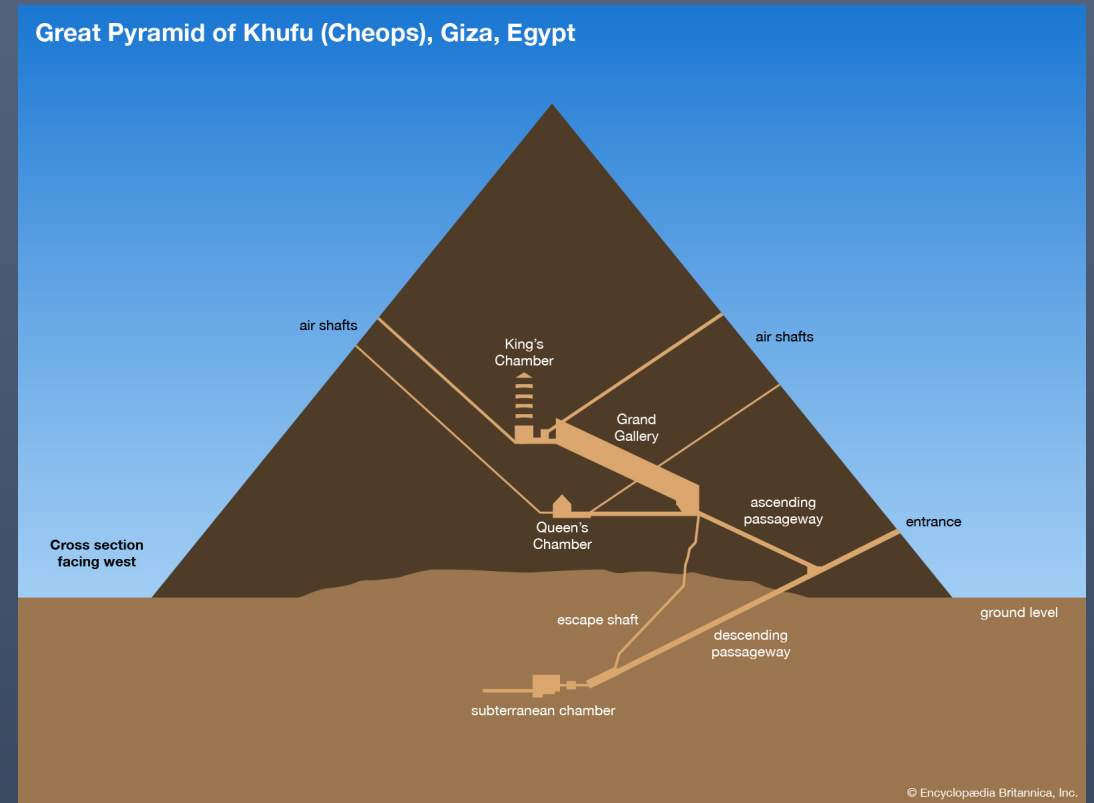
Great Pyramid of Khufu (Cheops), Giza, Egypt

air shafts

King's Chamber

air shafts

Grand Gallery

ascending passageway

entrance

Queen's Chamber

Cross section facing west

ground level

escape shaft

descending passageway

subterranean chamber

© Encyclopædia Britannica, Inc.